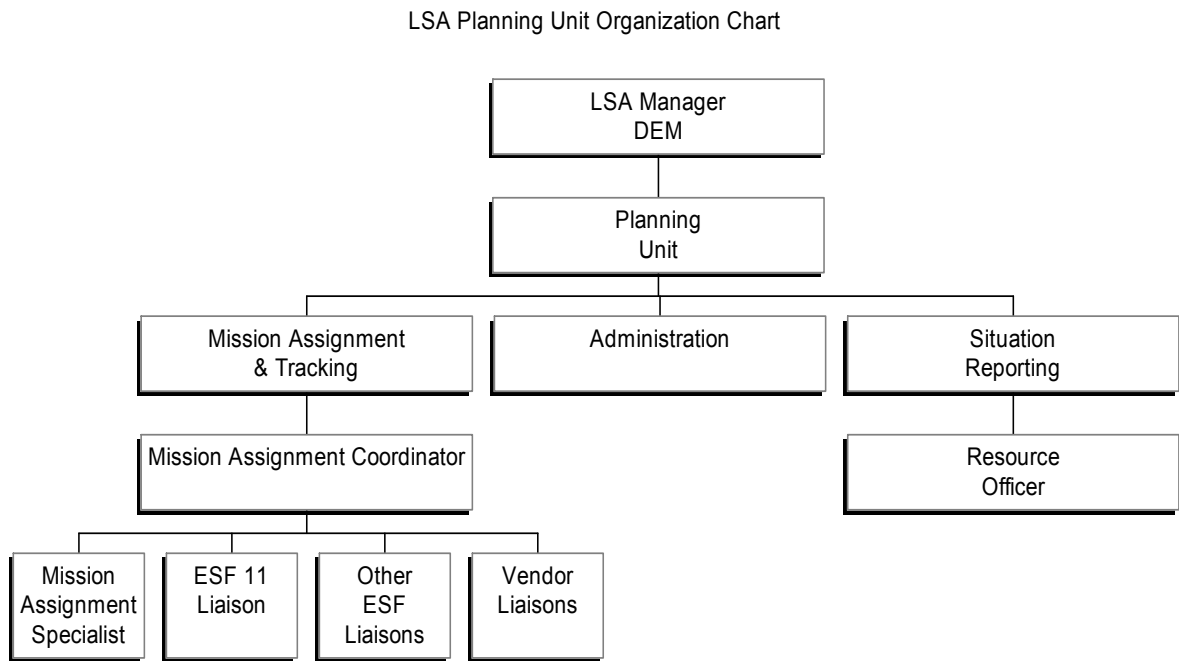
LSA Planning Unit Organization Chart

LSA Manager
DEM

Planning
Unit

Mission Assignment
& Tracking

Administration

Situation
Reporting

Mission Assignment Coordinator

Resource
Officer

Mission
Assignment
Specialist

ESF 11
Liaison

Other
ESF
Liaisons

Vendor
Liaisons